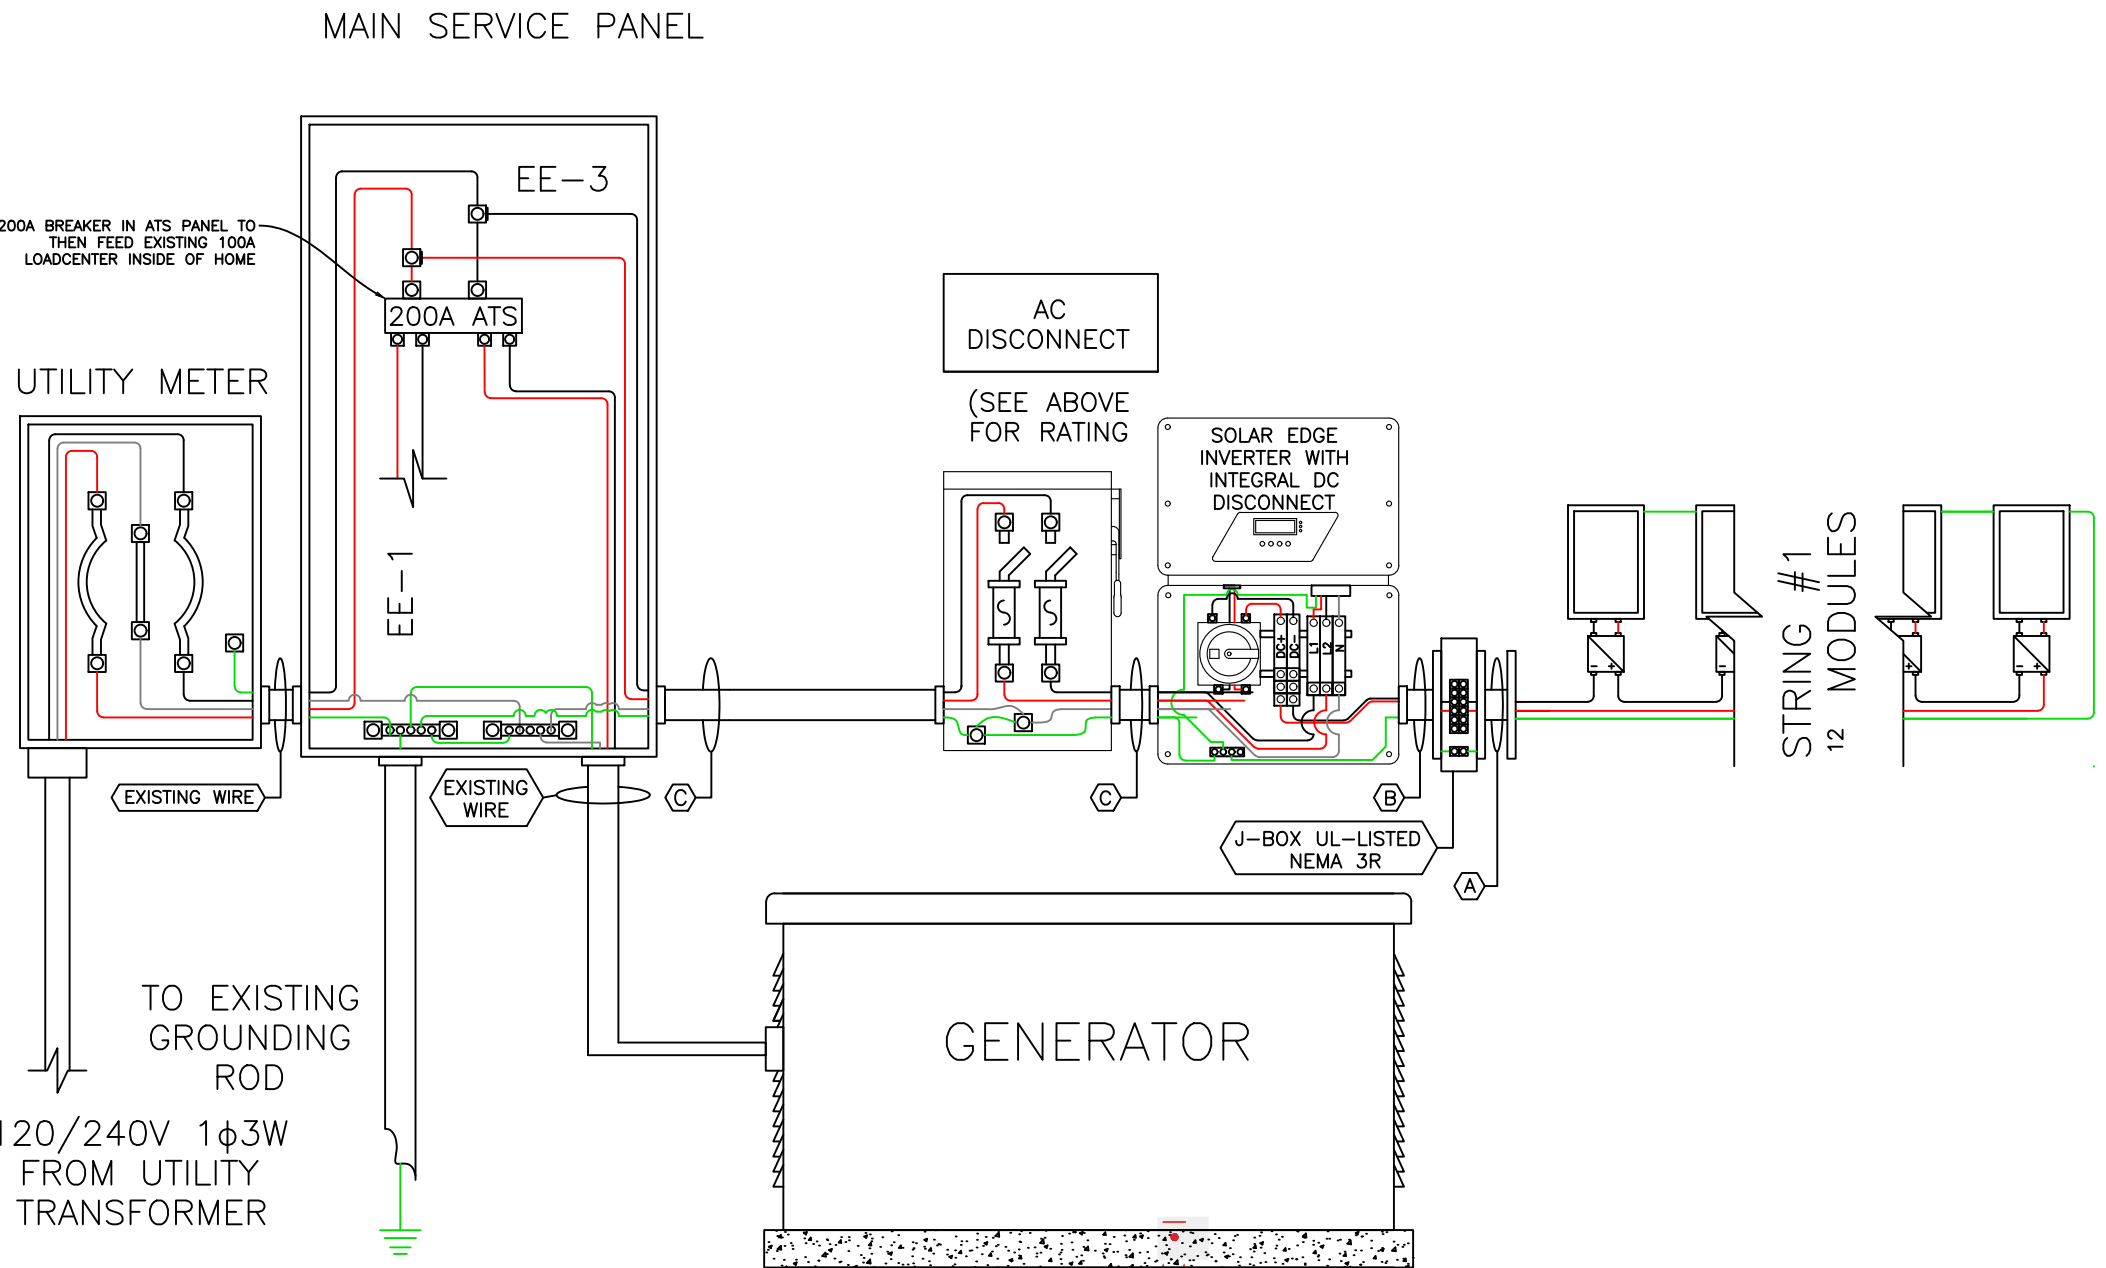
MAIN SERVICE PANEL

EE−3

200A BREAKER IN ATS PANEL TO THEN FEED EXISTING 100A LOADCENTER INSIDE OF HOME

200A ATS

UTILITY METER

EE−1

AC DISCONNECT

(SEE ABOVE FOR RATING

SOLAR EDGE INVERTER WITH INTEGRAL DC DISCONNECT

DC+ DC− L1 L2 N

STRING #1
12 MODULES

EXISTING WIRE

EXISTING WIRE

C

C

B

A

J−BOX UL−LISTED NEMA 3R

TO EXISTING GROUNDING ROD

GENERATOR

120/240V 1ϕ3W FROM UTILITY TRANSFORMER